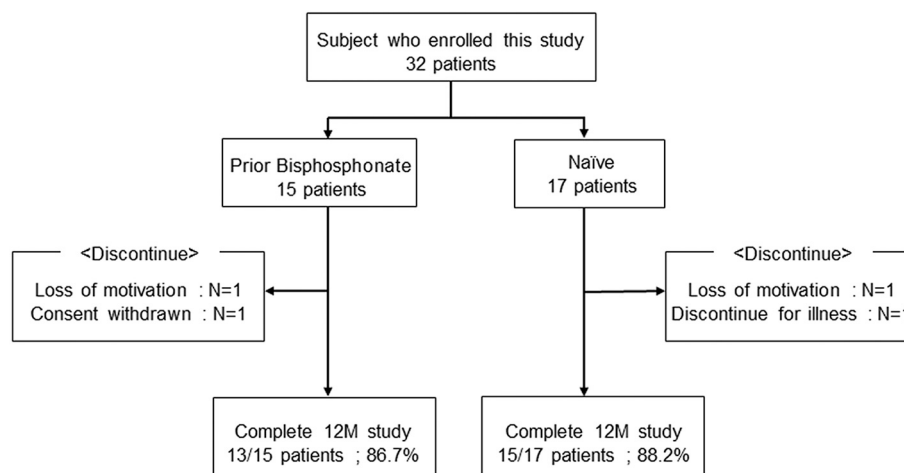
Subject who enrolled this study
32 patients

Prior Bisphosphonate
15 patients

Naïve
17 patients

<Discontinue>
Loss of motivation : N=1
Consent withdrawn : N=1

<Discontinue>
Loss of motivation : N=1
Discontinue for illness : N=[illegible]

Complete 12M study
13/15 patients ; 86.7%

Complete 12M study
15/17 patients ; 88.2%